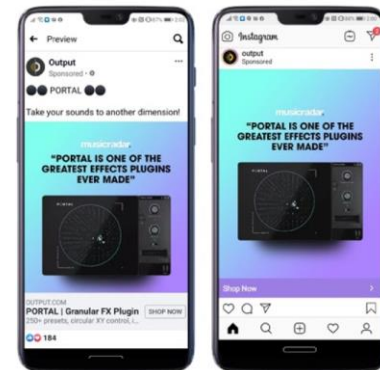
← Preview

Output
Sponsored · ⚙

PORTAL

Take your sounds to another dimension!

musicradar.

"PORTAL IS ONE OF THE GREATEST EFFECTS PLUGINS EVER MADE"

PORTAL

OUTPUT.COM
PORTAL | Granular FX Plugin
250+ presets, circular XY control, i...
SHOP NOW

184

Instagram

output
Sponsored

musicradar.

"PORTAL IS ONE OF THE GREATEST EFFECTS PLUGINS EVER MADE"

Shop Now